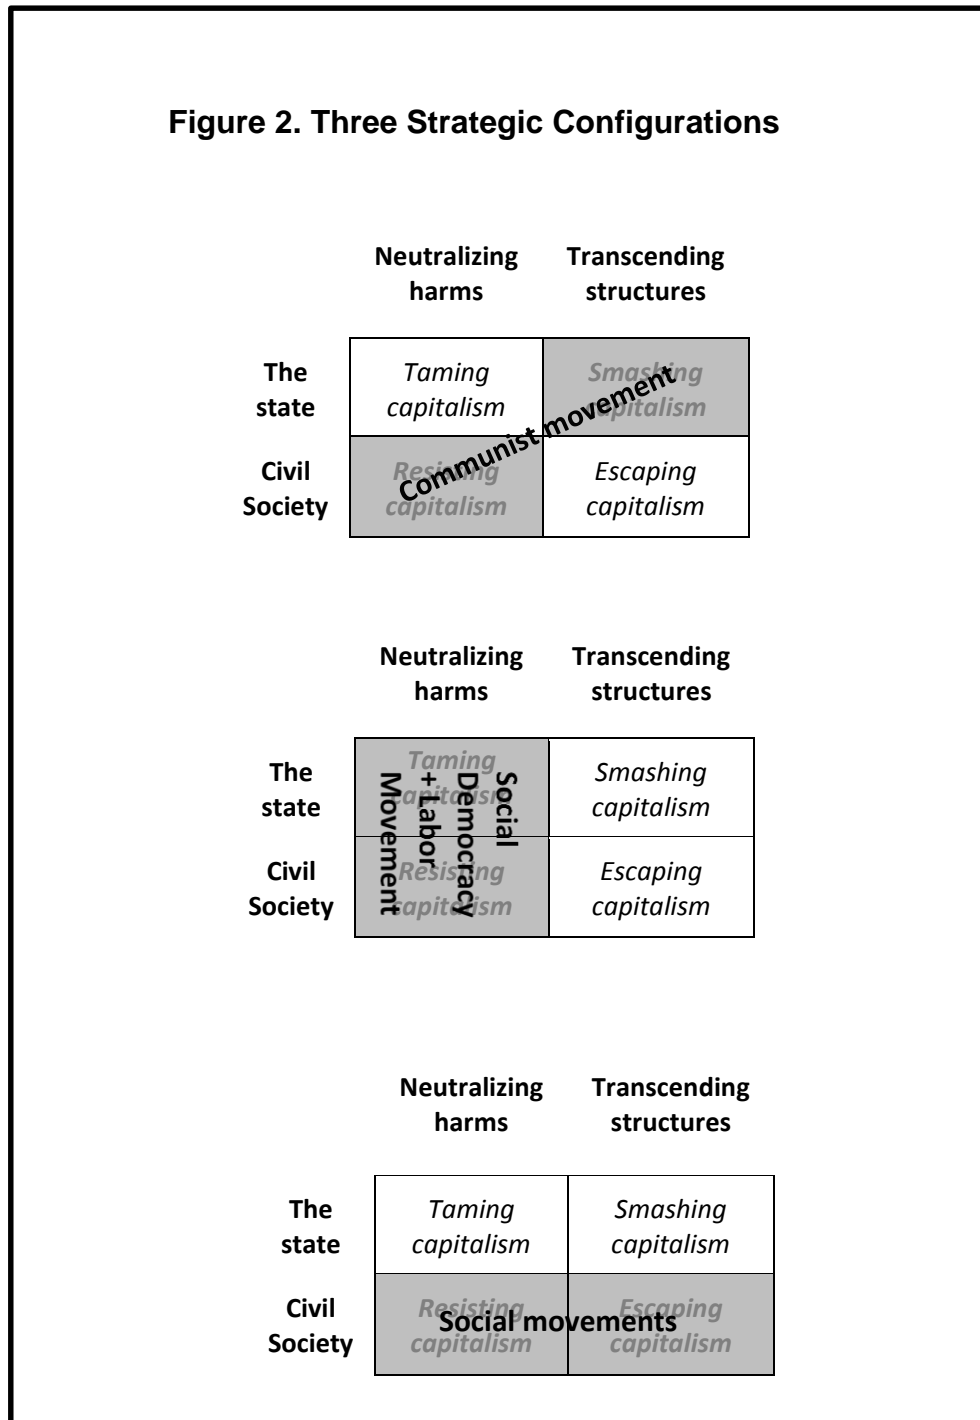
**Figure 2. Three Strategic Configurations**

| | Neutralizing harms | Transcending structures |
|---|---|---|
| The state | *Taming capitalism* | *Smashing capitalism* |
| Civil Society | *Resisting capitalism* | *Escaping capitalism* |

Communist movement

| | Neutralizing harms | Transcending structures |
|---|---|---|
| The state | *Taming capitalism* | *Smashing capitalism* |
| Civil Society | *Resisting capitalism* | *Escaping capitalism* |

Social Democracy + Labor Movement

| | Neutralizing harms | Transcending structures |
|---|---|---|
| The state | *Taming capitalism* | *Smashing capitalism* |
| Civil Society | *Resisting capitalism* | *Escaping capitalism* |

Social movements